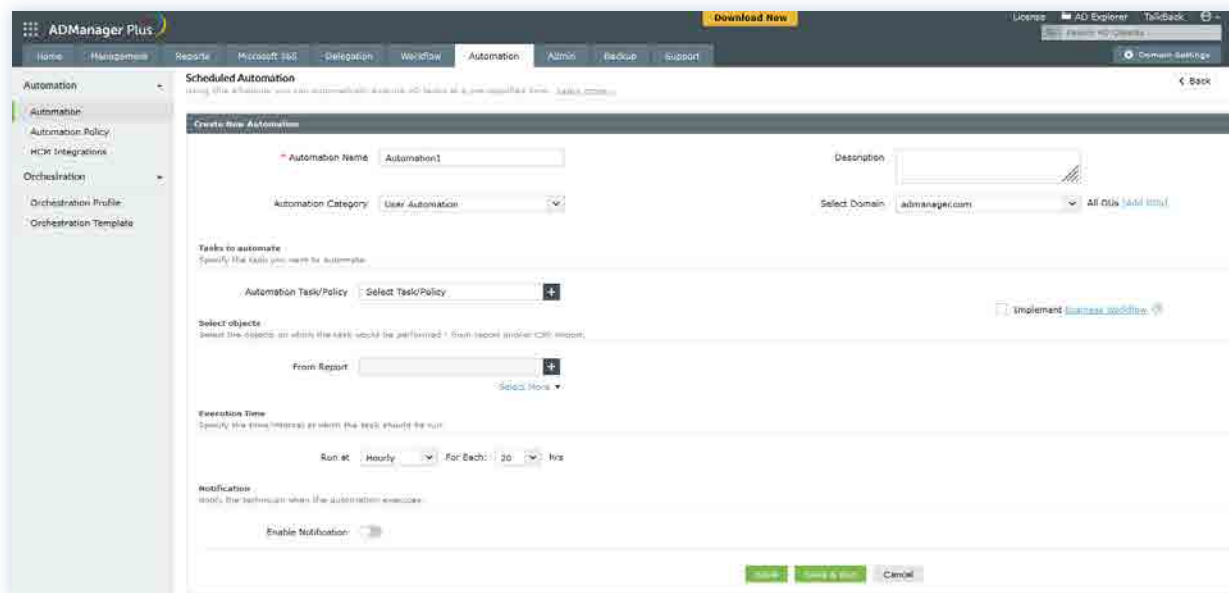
ADManager Plus

Download Now

License AD Explorer TalkBack

Search AD Objects

Home Management Reports Microsoft 365 Delegation Workflow Automation Admin Backup Support

Domain Settings

Automation

Automation

Automation Policy

HCM Integrations

Orchestration

Orchestration Profile

Orchestration Template

Scheduled Automation

Using this wizard, you can automatically execute AD tasks at a pre-specified time. Learn more

< Back

Create New Automation

* Automation Name Automation1

Description

Automation Category User Automation

Select Domain admanager.com

All OUs [Add OUs]

Tasks to automate

Specify the tasks you want to automate

Automation Task/Policy Select Task/Policy

Implement Business workflow

Select objects

Select the objects on which the task would be performed - from report and/or CSV import.

From Report

Select More ▾

Execution Time

Specify the time interval at which the task should be run

Run at Hourly For Each: 20 hrs

Notification

Notify the technician when the automation executes.

Enable Notification

Save Save & Run Cancel